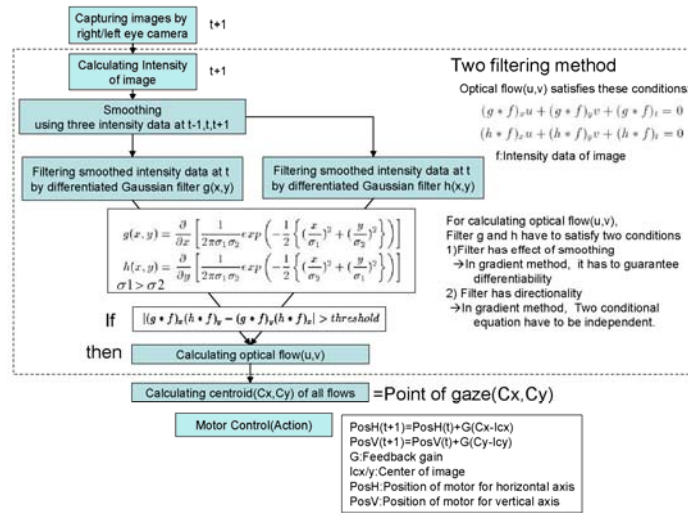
Capturing images by right/left eye camera

t+1

Calculating Intensity of image

t+1

Two filtering method

Optical flow(u,v) satisfies these conditions

$(g*f)_x u + (g*f)_y v + (g*f)_t = 0$

$(h*f)_x u + (h*f)_y v + (h*f)_t = 0$

f:Intensity data of image

Smoothing using three intensity data at t-1,t,t+1

Filtering smoothed intensity data at t by differentiated Gaussian filter g(x,y)

Filtering smoothed intensity data at t by differentiated Gaussian filter h(x,y)

$g(x,y) = \frac{\partial}{\partial x}\left[\frac{1}{2\pi\sigma_1\sigma_2}exp\left(-\frac{1}{2}\left\{(\frac{x}{\sigma_1})^2 + (\frac{y}{\sigma_2})^2\right\}\right)\right]$

$h(x,y) = \frac{\partial}{\partial y}\left[\frac{1}{2\pi\sigma_1\sigma_2}exp\left(-\frac{1}{2}\left\{(\frac{x}{\sigma_2})^2 + (\frac{y}{\sigma_1})^2\right\}\right)\right]$

$\sigma1 > \sigma2$

For calculating optical flow(u,v), Filter g and h have to satisfy two conditions
1)Filter has effect of smoothing
→In gradient method, it has to guarantee differentiability
2) Filter has directionality
→In gradient method, Two conditional equation have to be independent.

If $|(g*f)_x(h*f)_y - (g*f)_y(h*f)_x| > threshold$

then Calculating optical flow(u,v)

Calculating centroid(Cx,Cy) of all flows =Point of gaze(Cx,Cy)

Motor Control(Action)

PosH(t+1)=PosH(t)+G(Cx-Icx)
PosV(t+1)=PosV(t)+G(Cy-Icy)
G:Feedback gain
Icx/y:Center of image
PosH:Position of motor for horizontal axis
PosV:Position of motor for vertical axis